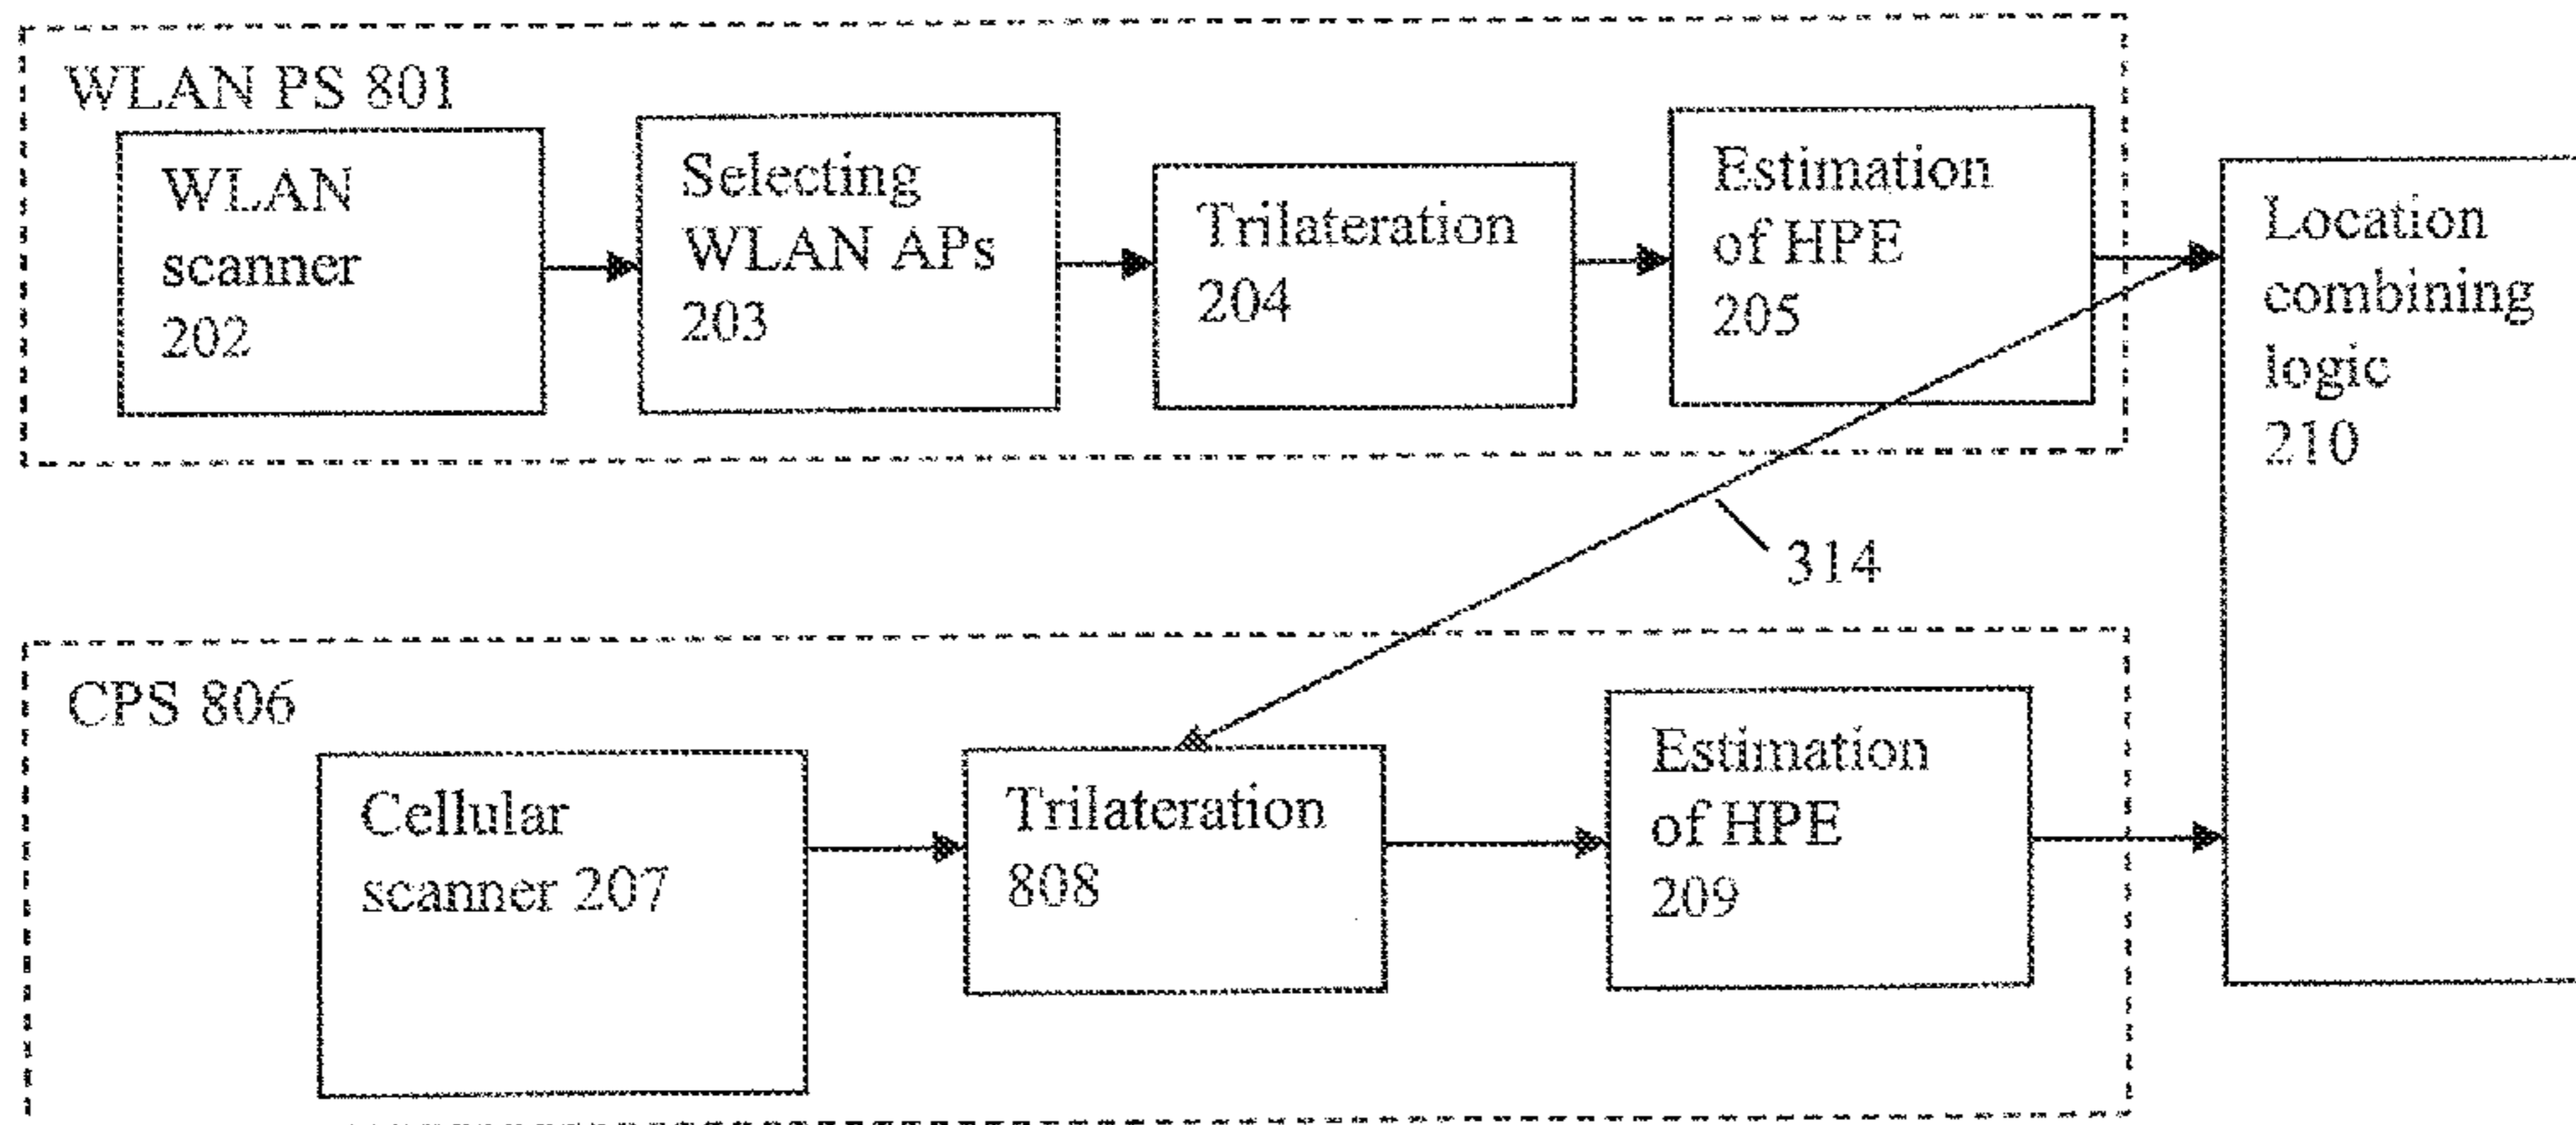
WLAN PS 801

WLAN scanner 202

Selecting WLAN APs 203

Trilateration 204

Estimation of HPE 205

Location combining logic 210

314

CPS 806

Cellular scanner 207

Trilateration 808

Estimation of HPE 209